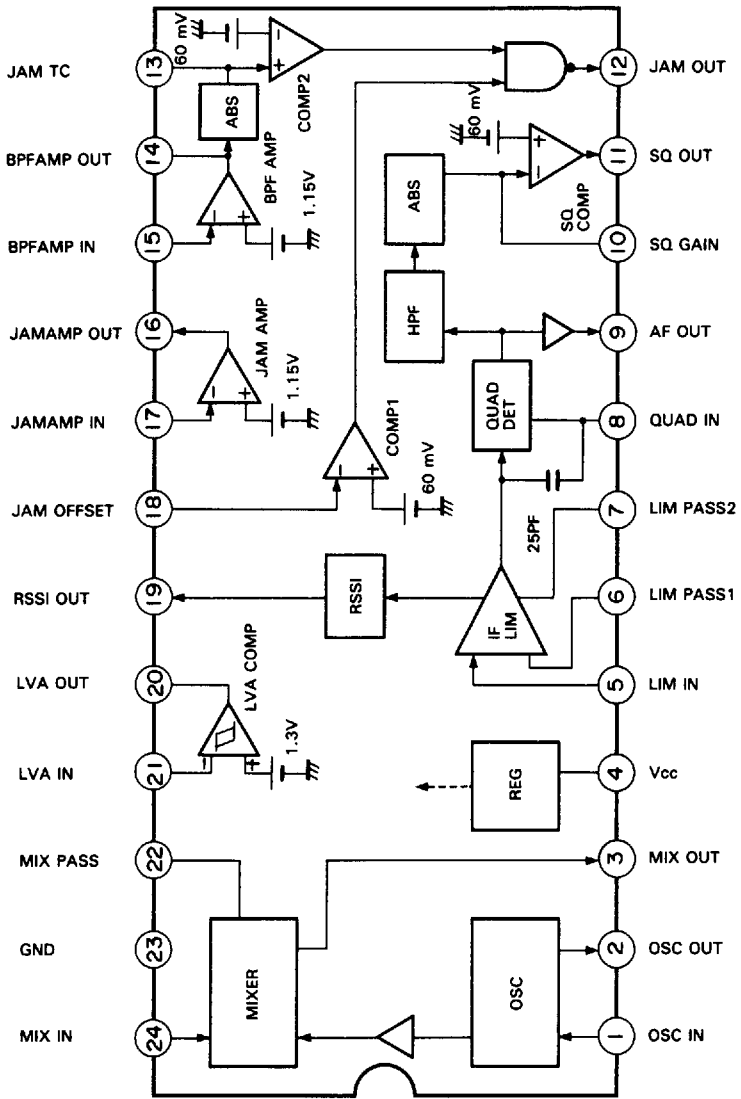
JAM TC
13
60 mV
COMP2
ABS
12
JAM OUT
BPFAMP OUT
14
BPF AMP
60 mV
11
SQ OUT
ABS
SQ COMP
BPFAMP IN
15
1.15V
10
SQ GAIN
HPF
JAMAMP OUT
16
9
AF OUT
JAM AMP
JAMAMP IN
17
1.15V
QUAD DET
8
QUAD IN
COMP1
JAM OFFSET
18
60 mV
7
LIM PASS2
25PF
RSSI OUT
19
RSSI
6
LIM PASS1
IF LIM
LVA OUT
20
LVA COMP
5
LIM IN
LVA IN
21
1.3V
REG
4
Vcc
MIX PASS
22
3
MIX OUT
GND
23
MIXER
OSC
2
OSC OUT
MIX IN
24
1
OSC IN